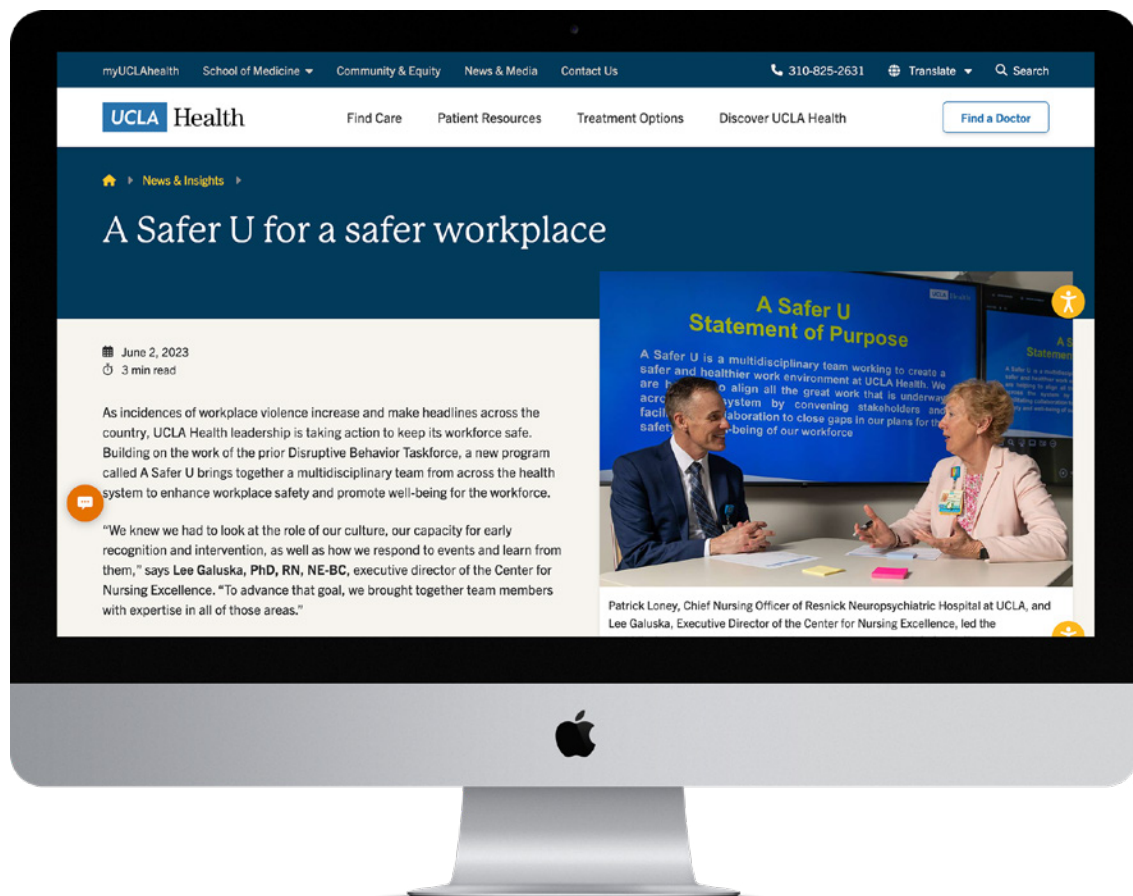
myUCLAhealth School of Medicine Community & Equity News & Media Contact Us 310-825-2631 Translate Search

UCLA Health Find Care Patient Resources Treatment Options Discover UCLA Health Find a Doctor

News & Insights

A Safer U for a safer workplace

June 2, 2023
3 min read

As incidences of workplace violence increase and make headlines across the country, UCLA Health leadership is taking action to keep its workforce safe. Building on the work of the prior Disruptive Behavior Taskforce, a new program called A Safer U brings together a multidisciplinary team from across the health system to enhance workplace safety and promote well-being for the workforce.

"We knew we had to look at the role of our culture, our capacity for early recognition and intervention, as well as how we respond to events and learn from them," says **Lee Galuska, PhD, RN, NE-BC**, executive director of the Center for Nursing Excellence. "To advance that goal, we brought together team members with expertise in all of those areas."

UCLA Health

A Safer U
Statement of Purpose

A Safer U is a multidisciplinary team working to create a safer and healthier work environment at UCLA Health. We are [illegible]o align all the great work that is underway acro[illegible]ystem by convening stakeholders and facil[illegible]aboration to close gaps in our plans for the safety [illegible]-being of our workforce

A S
Statemen

Patrick Loney, Chief Nursing Officer of Resnick Neuropsychiatric Hospital at UCLA, and Lee Galuska, Executive Director of the Center for Nursing Excellence, led the